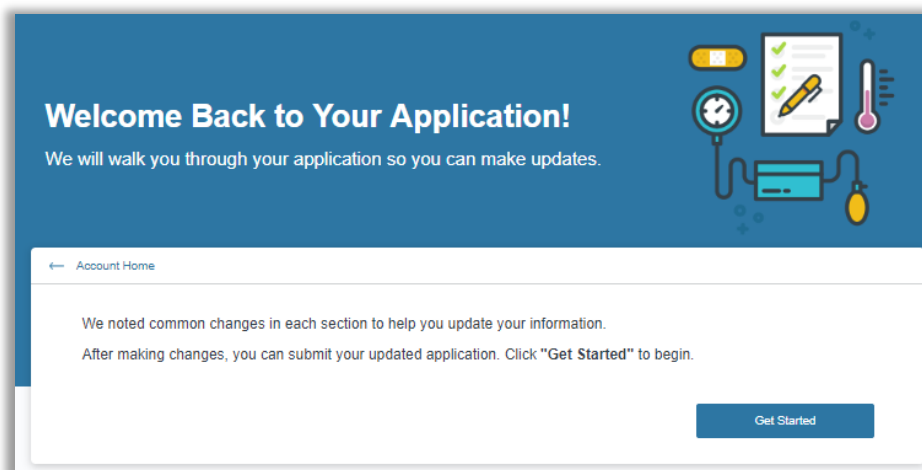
Welcome Back to Your Application!

We will walk you through your application so you can make updates.

← Account Home

We noted common changes in each section to help you update your information.

After making changes, you can submit your updated application. Click **"Get Started"** to begin.

Get Started